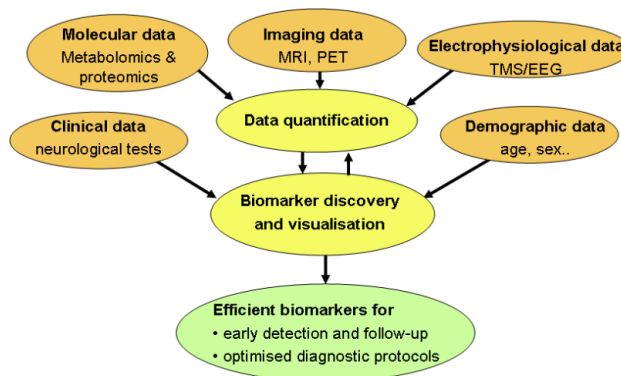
Molecular data
Metabolomics & proteomics

Imaging data
MRI, PET

Electrophysiological data
TMS/EEG

Data quantification

Clinical data
neurological tests

Demographic data
age, sex..

Biomarker discovery and visualisation

Efficient biomarkers for
• early detection and follow-up
• optimised diagnostic protocols